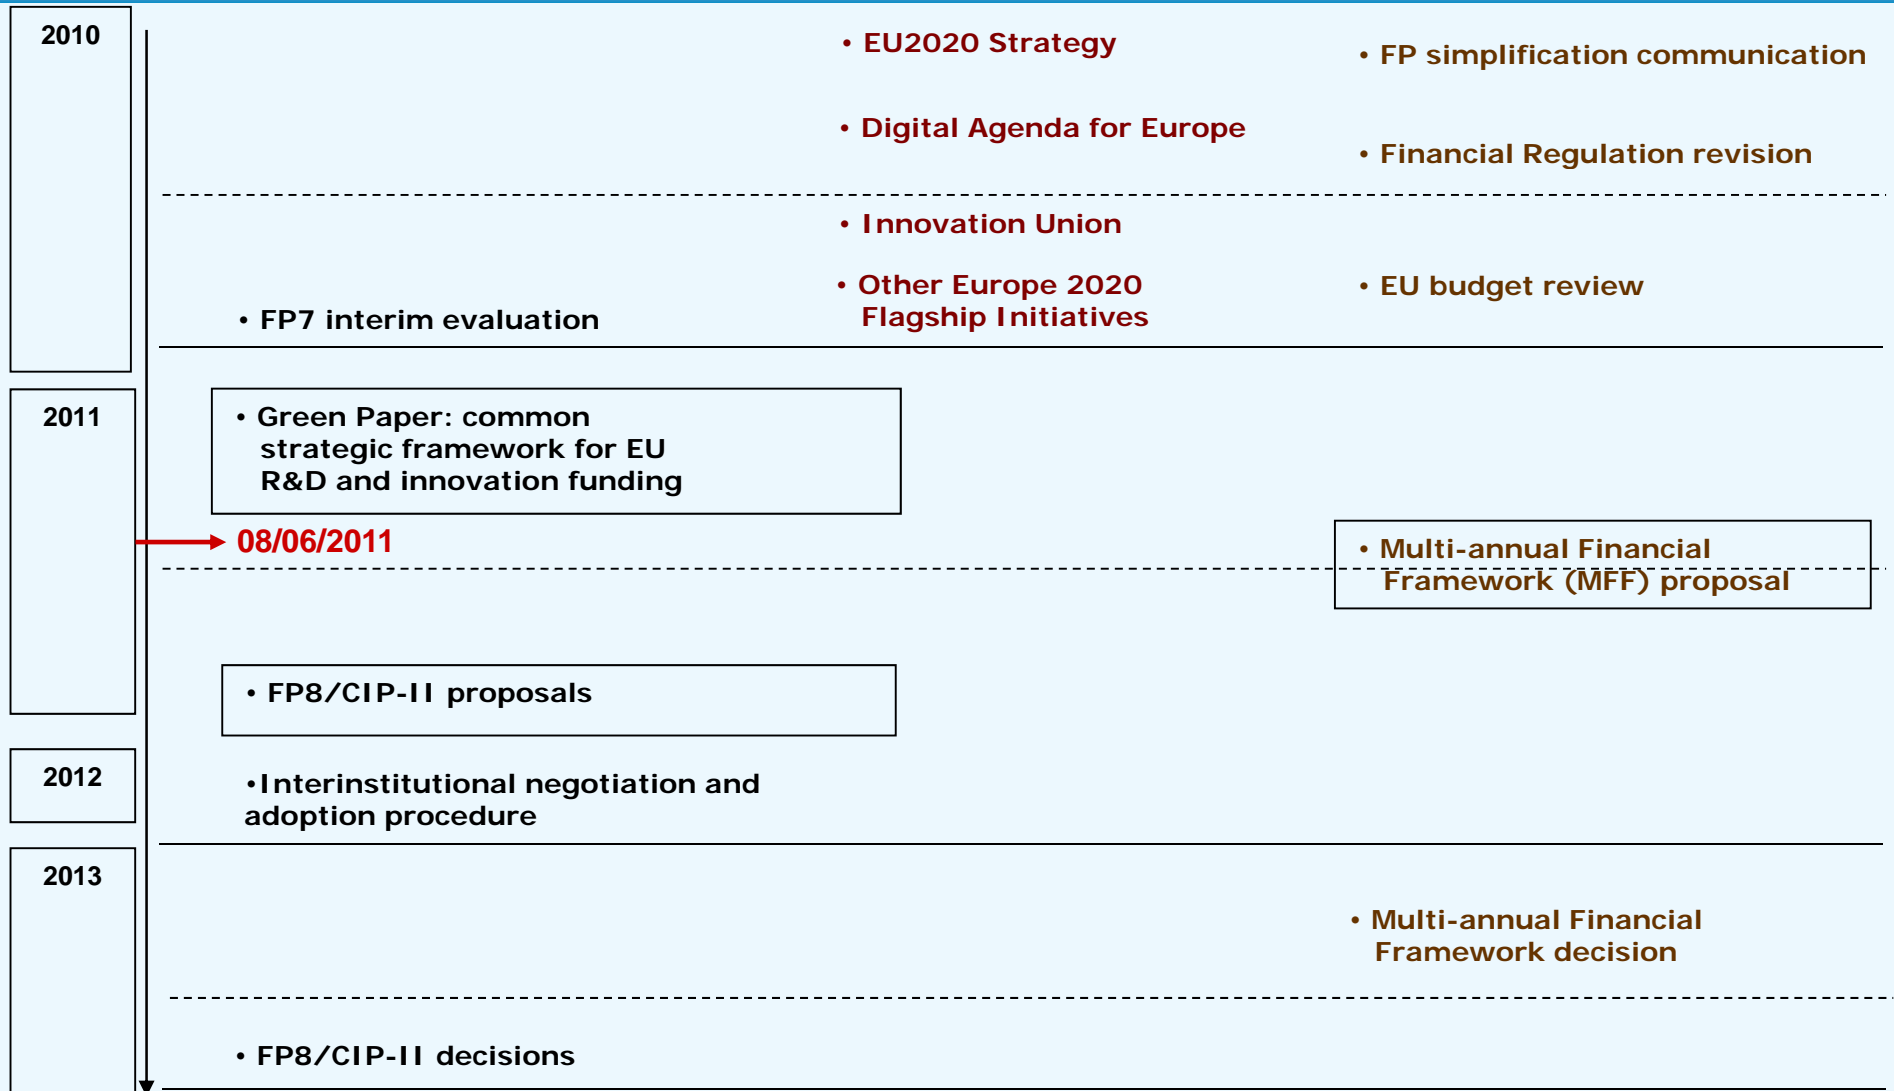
2010

• EU2020 Strategy

• FP simplification communication

• Digital Agenda for Europe

• Financial Regulation revision

• Innovation Union

• Other Europe 2020 Flagship Initiatives

• EU budget review

• FP7 interim evaluation

2011

• Green Paper: common strategic framework for EU R&D and innovation funding

08/06/2011

• Multi-annual Financial Framework (MFF) proposal

• FP8/CIP-II proposals

2012

•Interinstitutional negotiation and adoption procedure

2013

• Multi-annual Financial Framework decision

• FP8/CIP-II decisions